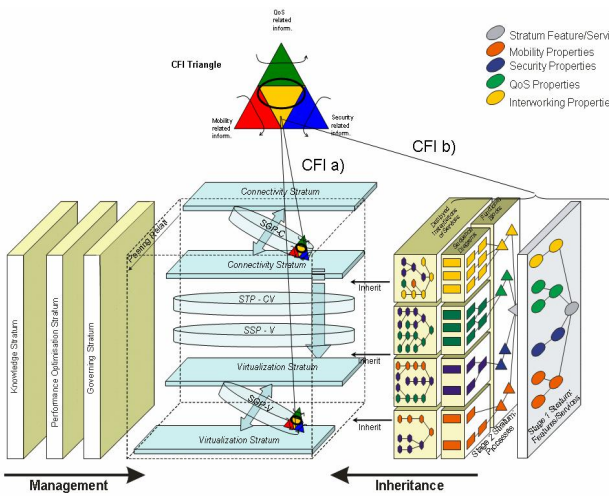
QoS related inform.

CFI Triangle

Mobility related inform.

Security related inform.

Stratum Feature/Servi
Mobility Properties
Security Properties
QoS Properties
Interworking Properties

CFI a)

CFI b)

Connectivity Stratum

SGP - C

Passing Relat

Connectivity Stratum

STP - CV

SSP - V

Virtualization Stratum

SGP - V

Virtualization Stratum

Knowledge Stratum

Performance Optimisation Stratum

Governing Stratum

Inherit

Inherit

Inherit

Deployed Independent Services

Generic Services

Functional Specs

Stage 2 Stratum Processes

Stage 1 Stratum Features/Services

Management

Inheritance